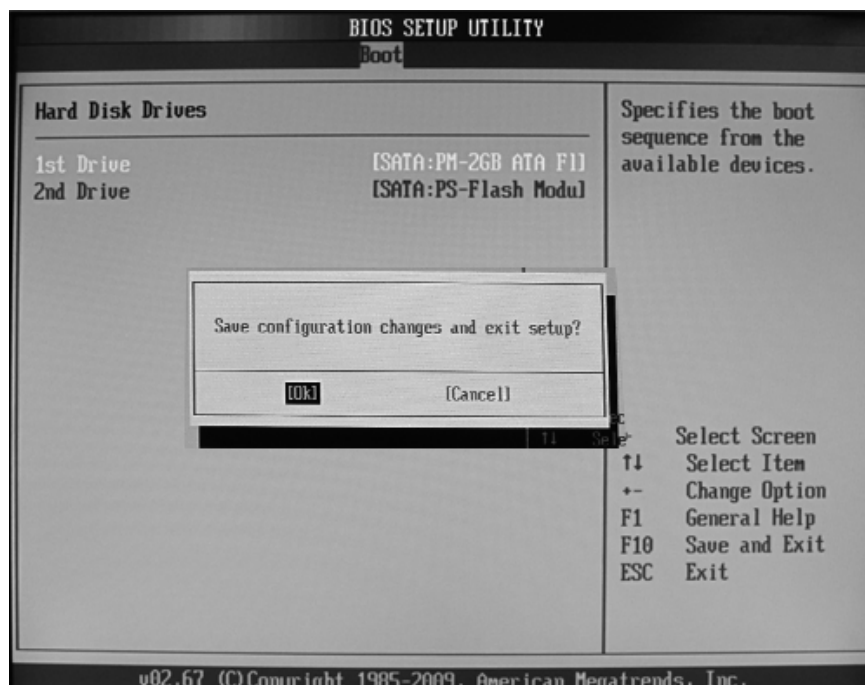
BIOS SETUP UTILITY
Boot

Hard Disk Drives

1st Drive [SATA:PM-2GB ATA F1]
2nd Drive [SATA:PS-Flash Modu]

Specifies the boot sequence from the available devices.

Save configuration changes and exit setup?

[Ok] [Cancel]

↑↓ Sele

Select Screen
↑↓ Select Item
+- Change Option
F1 General Help
F10 Save and Exit
ESC Exit

v02.67 (C)Copyright 1985-2009, American Megatrends, Inc.